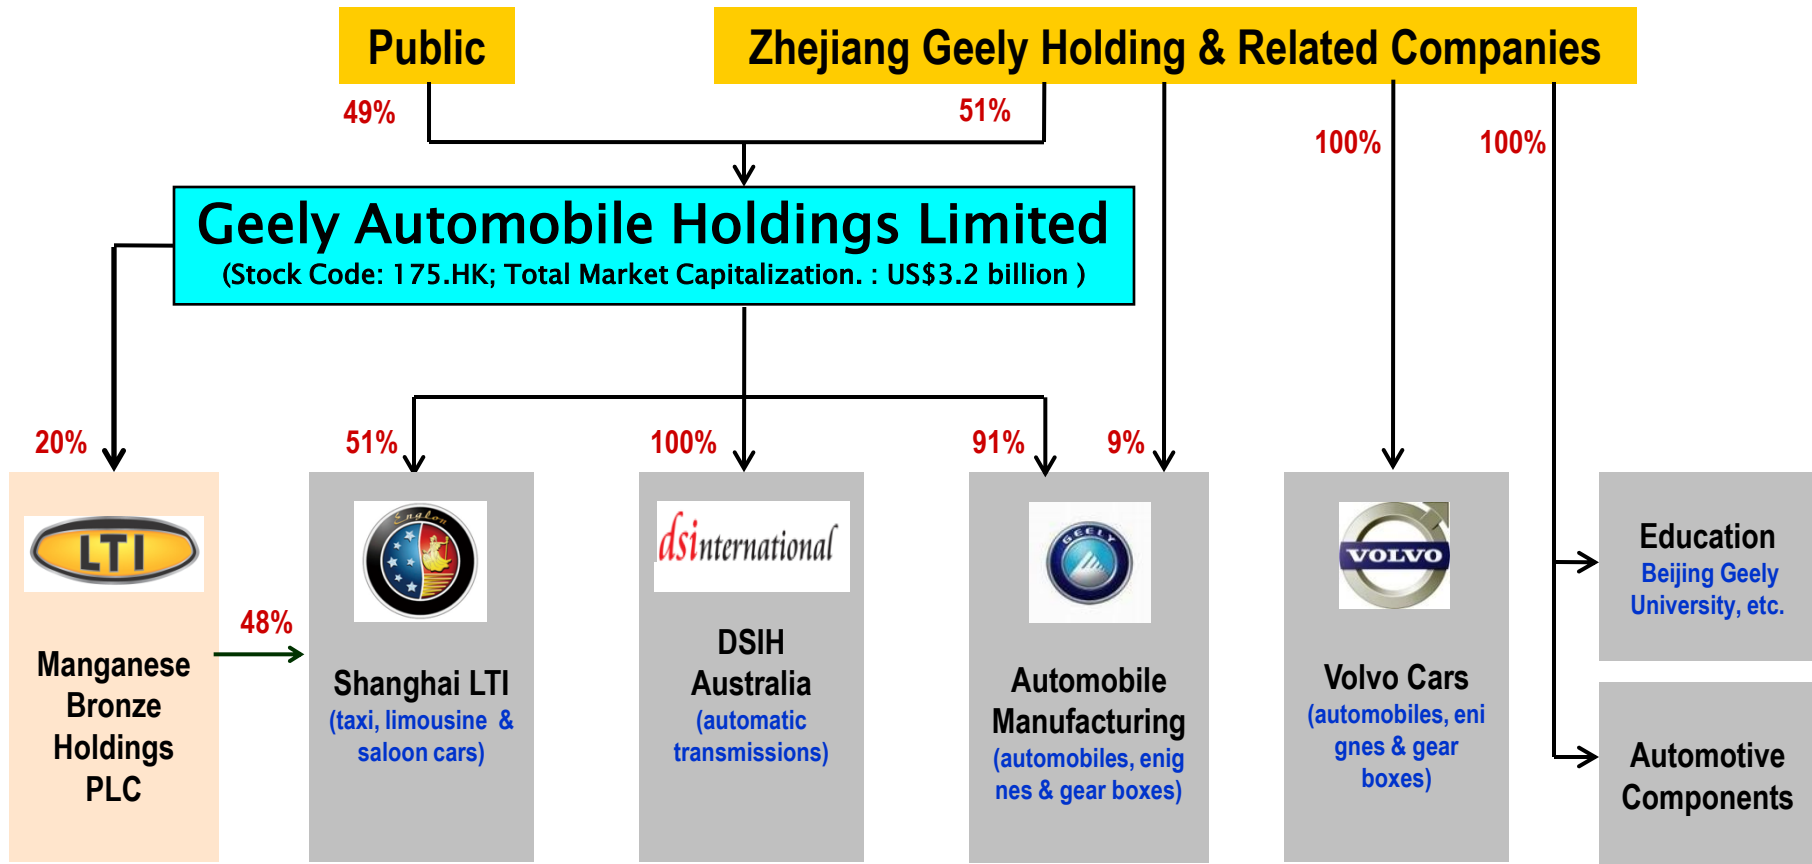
Public

Zhejiang Geely Holding & Related Companies

49%

51%

100%

100%

Geely Automobile Holdings Limited
(Stock Code: 175.HK; Total Market Capitalization. : US$3.2 billion )

20%

51%

100%

91%

9%

LTI

Manganese Bronze Holdings PLC

48%

Englon

Shanghai LTI
(taxi, limousine & saloon cars)

dsinternational

DSIH Australia
(automatic transmissions)

GEELY

Automobile Manufacturing
(automobiles, enignes & gear boxes)

VOLVO

Volvo Cars
(automobiles, enignes & gear boxes)

Education
Beijing Geely University, etc.

Automotive Components